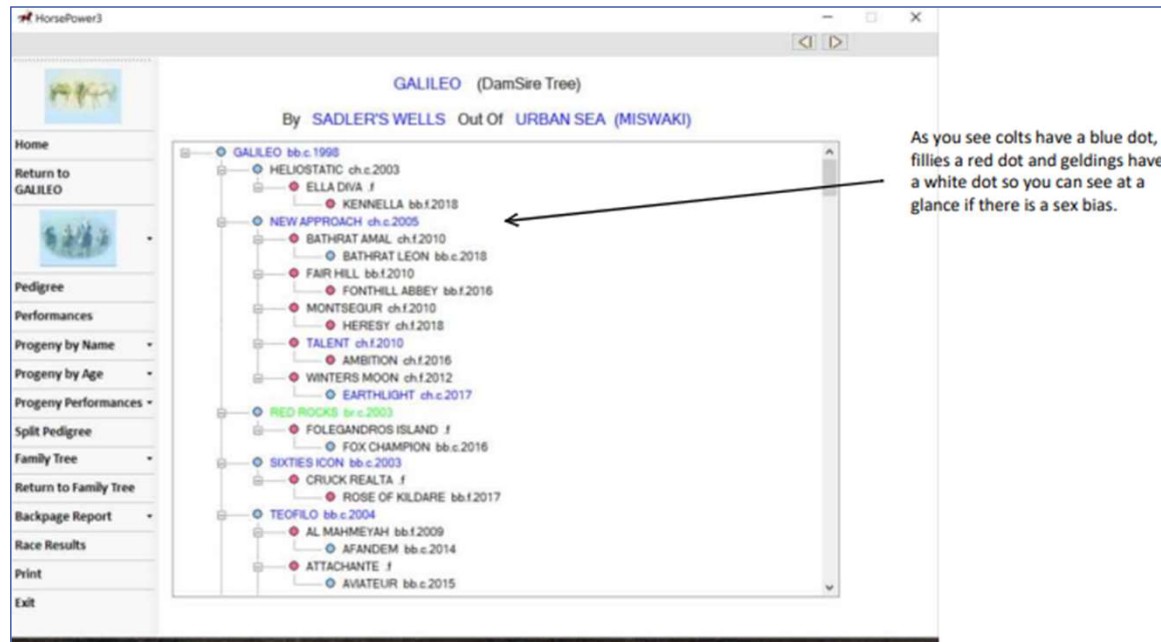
HorsePower3

GALILEO (DamSire Tree)

By SADLER'S WELLS Out Of URBAN SEA (MISWAKI)

Home
Return to GALILEO
Pedigree
Performances
Progeny by Name
Progeny by Age
Progeny Performances
Split Pedigree
Family Tree
Return to Family Tree
Backpage Report
Race Results
Print
Exit

GALILEO bb.c.1998
HELIOSTATIC ch.c.2003
ELLA DIVA .f
KENNELLA bb.f.2018
NEW APPROACH ch.c.2005
BATHRAT AMAL ch.f.2010
BATHRAT LEON bb.c.2018
FAIR HILL bb.f.2010
FONTHILL ABBEY bb.f.2016
MONTSEGUR ch.f.2010
HERESY ch.f.2018
TALENT ch.f.2010
AMBITION ch.f.2016
WINTERS MOON ch.f.2012
EARTHLIGHT ch.c.2017
RED ROCKS br.c.2003
FOLEGANDROS ISLAND .f
FOX CHAMPION bb.c.2016
SIXTIES ICON bb.c.2003
CRUCK REALTA .f
ROSE OF KILDARE bb.f.2017
TEOFILO bb.c.2004
AL MAHMEYAH bb.f.2009
AFANDEM bb.c.2014
ATTACHANTE .f
AVIATEUR bb.c.2015

As you see colts have a blue dot, fillies a red dot and geldings have a white dot so you can see at a glance if there is a sex bias.